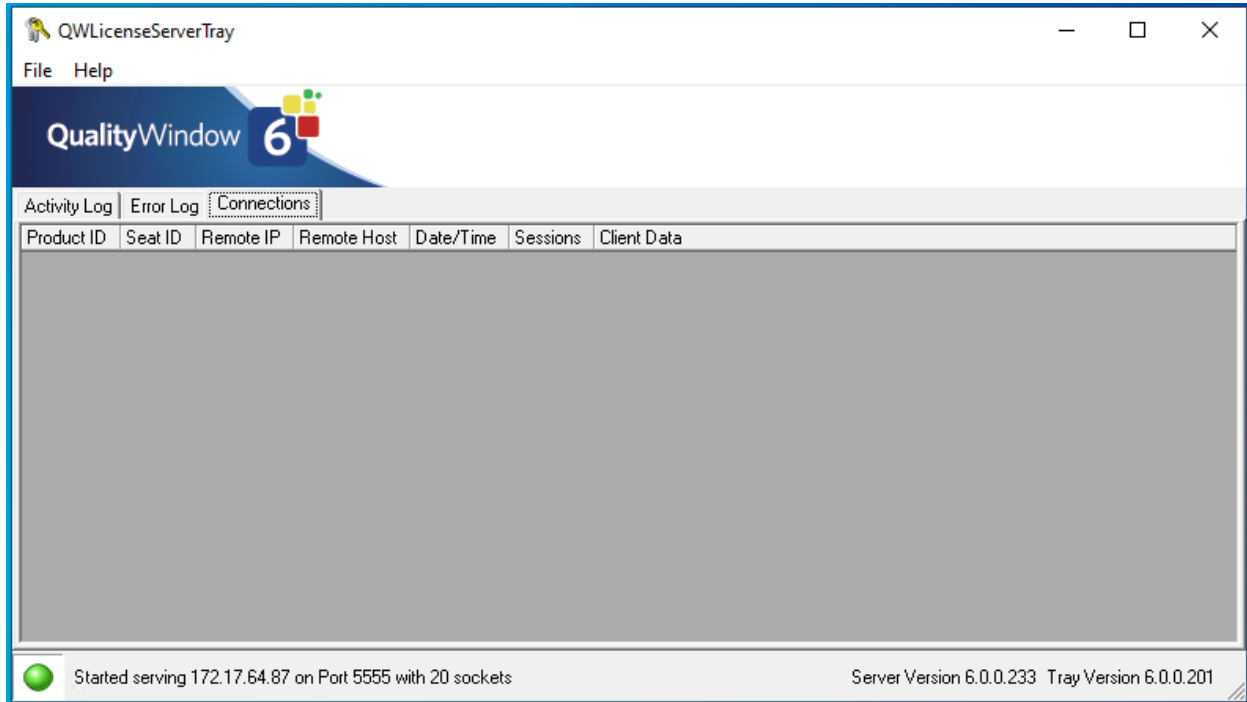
QWLicenseServerTray

File Help

QualityWindow 6

Activity Log | Error Log | Connections

| Product ID | Seat ID | Remote IP | Remote Host | Date/Time | Sessions | Client Data |
|---|---|---|---|---|---|---|

Started serving 172.17.64.87 on Port 5555 with 20 sockets

Server Version 6.0.0.233 Tray Version 6.0.0.201